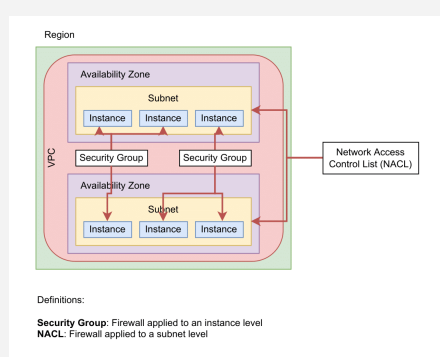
Region

VPC

Availability Zone

Subnet

Instance

Instance

Instance

Security Group

Security Group

Availability Zone

Subnet

Instance

Instance

Instance

Network Access Control List (NACL)

Definitions:

**Security Group**: Firewall applied to an instance level
**NACL**: Firewall applied to a subnet level